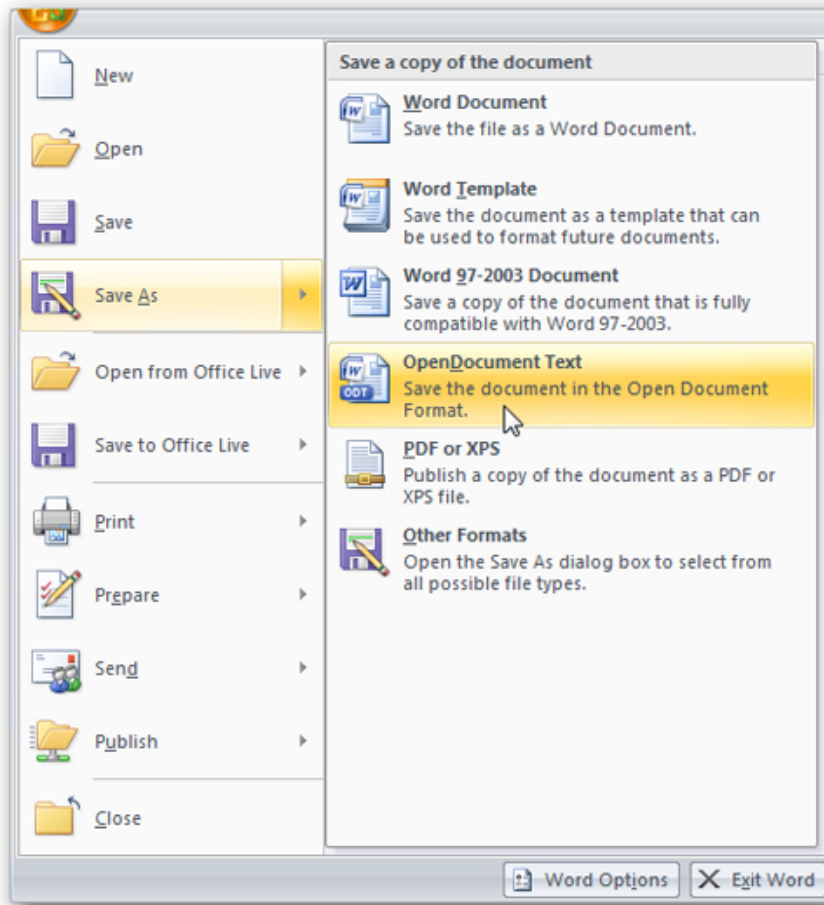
New

Open

Save

Save As

Open from Office Live

Save to Office Live

Print

Prepare

Send

Publish

Close

Save a copy of the document

Word Document
Save the file as a Word Document.

Word Template
Save the document as a template that can be used to format future documents.

Word 97-2003 Document
Save a copy of the document that is fully compatible with Word 97-2003.

OpenDocument Text
Save the document in the Open Document Format.

PDF or XPS
Publish a copy of the document as a PDF or XPS file.

Other Formats
Open the Save As dialog box to select from all possible file types.

Word Options

Exit Word